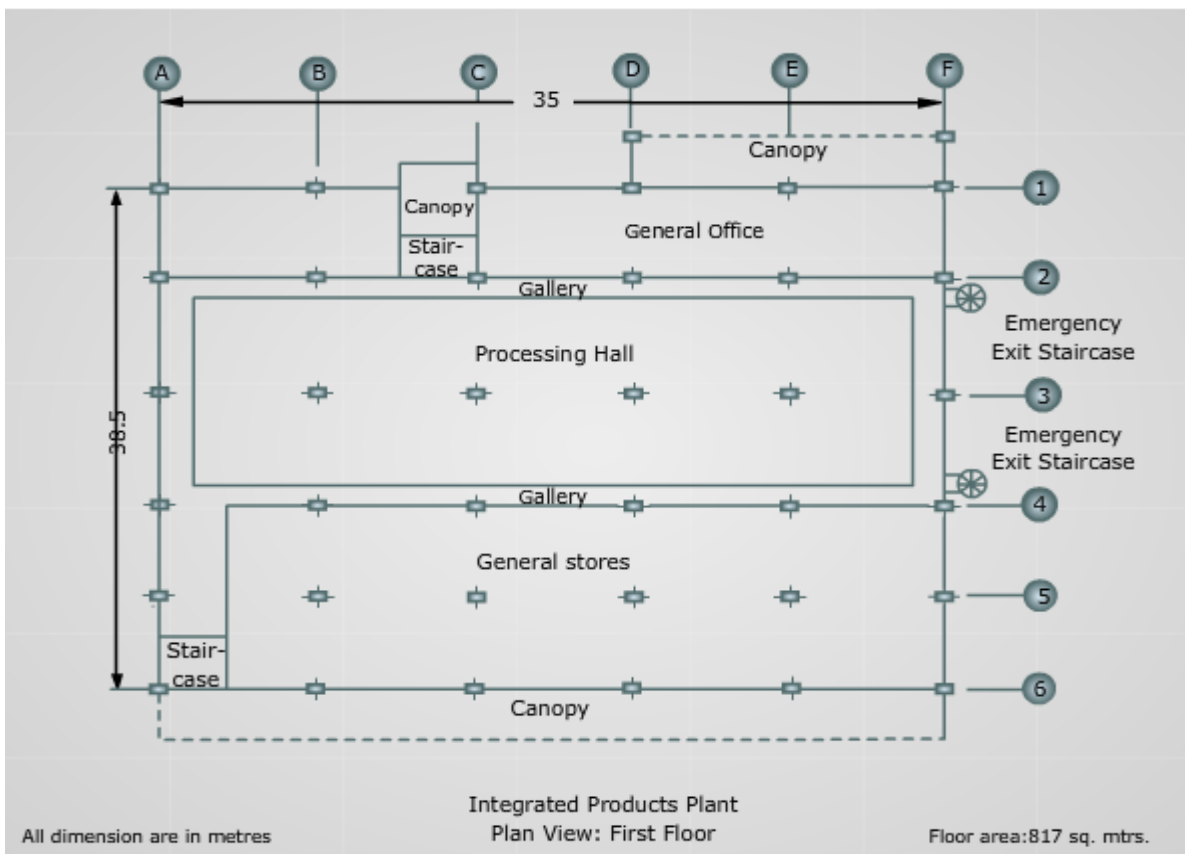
A B C D E F

35

Canopy

1

Canopy

General Office

Stair-case

2

Gallery

Emergency Exit Staircase

Processing Hall

38.5

3

Emergency Exit Staircase

Gallery

4

General stores

5

Stair-case

6

Canopy

Integrated Products Plant
Plan View: First Floor

All dimension are in metres

Floor area:817 sq. mtrs.